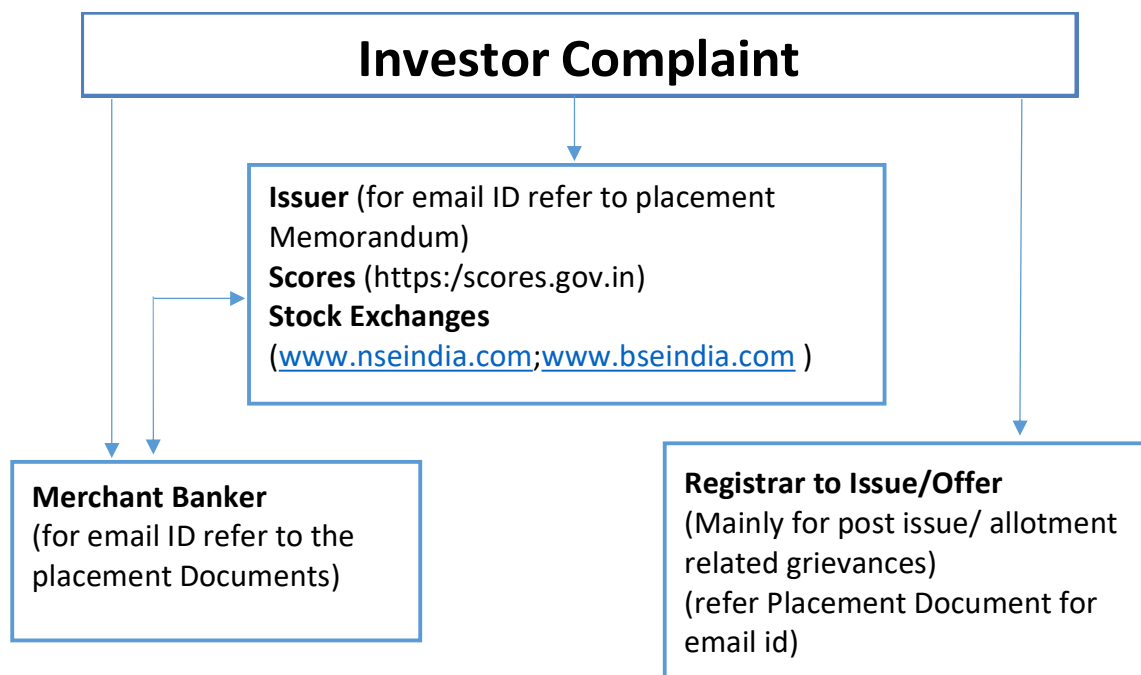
Investor Complaint

Issuer (for email ID refer to placement Memorandum)
Scores (https:/scores.gov.in)
Stock Exchanges
(www.nseindia.com;www.bseindia.com )

Merchant Banker
(for email ID refer to the placement Documents)

Registrar to Issue/Offer
(Mainly for post issue/ allotment related grievances)
(refer Placement Document for email id)